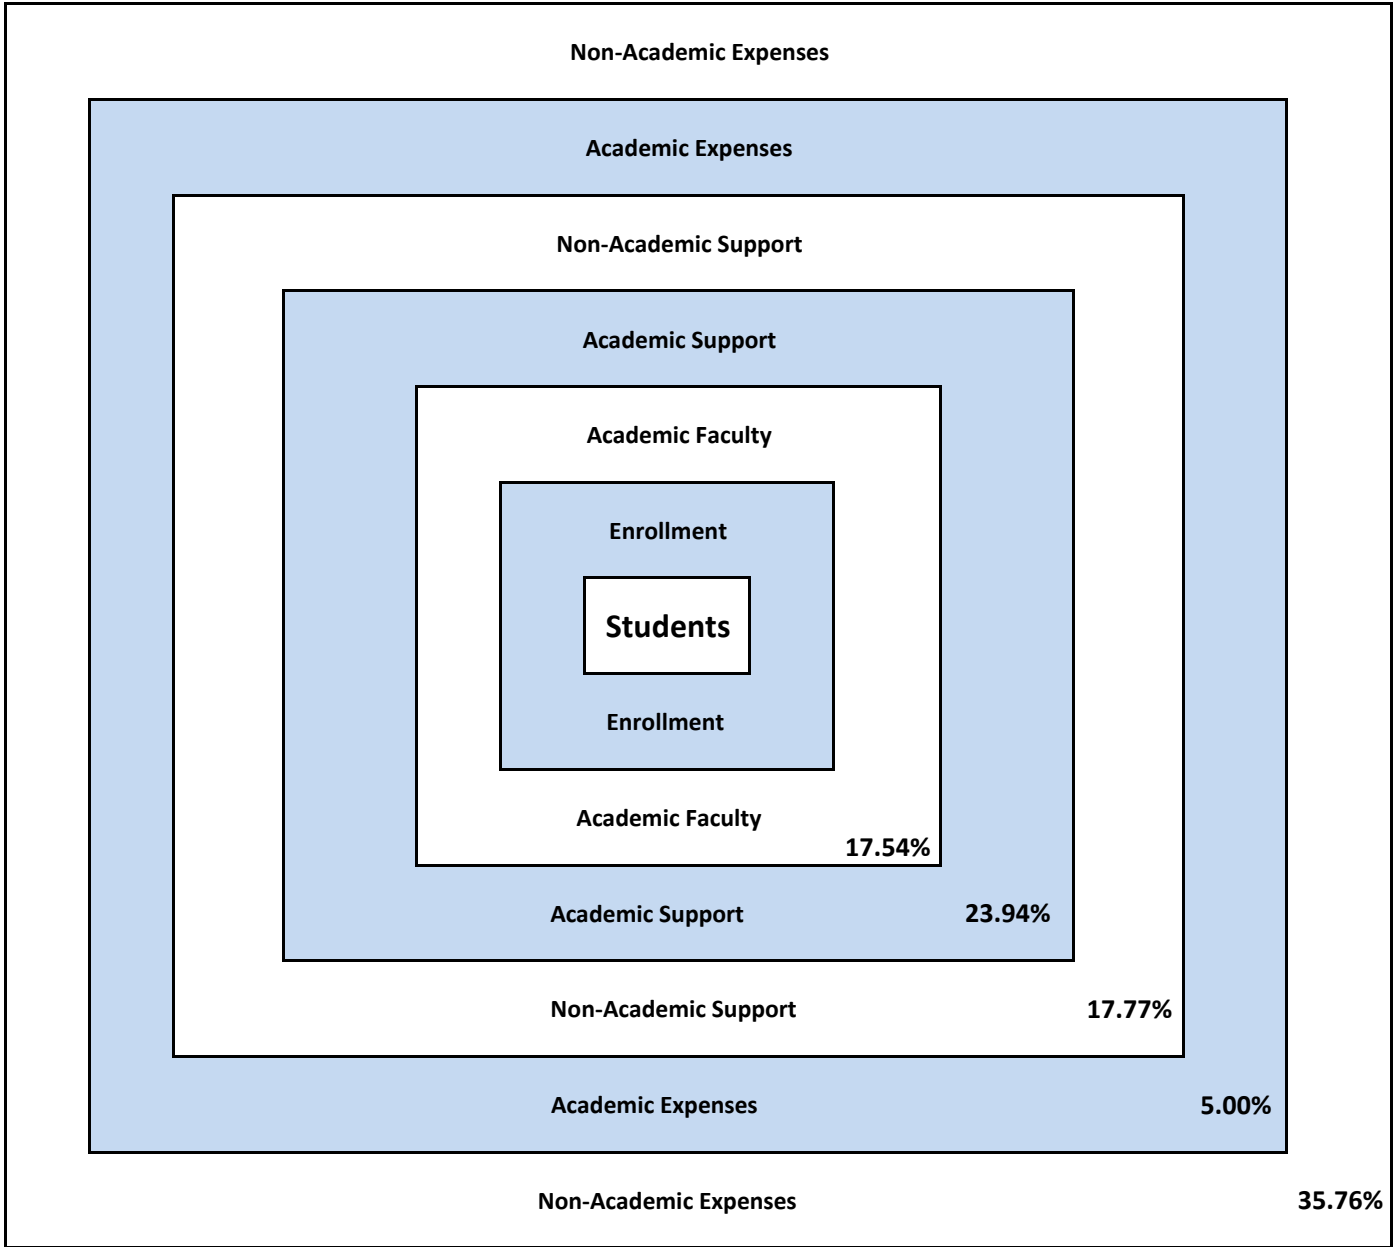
Non-Academic Expenses

Academic Expenses

Non-Academic Support

Academic Support

Academic Faculty

Enrollment

Students

Enrollment

Academic Faculty

17.54%

Academic Support

23.94%

Non-Academic Support

17.77%

Academic Expenses

5.00%

Non-Academic Expenses

35.76%